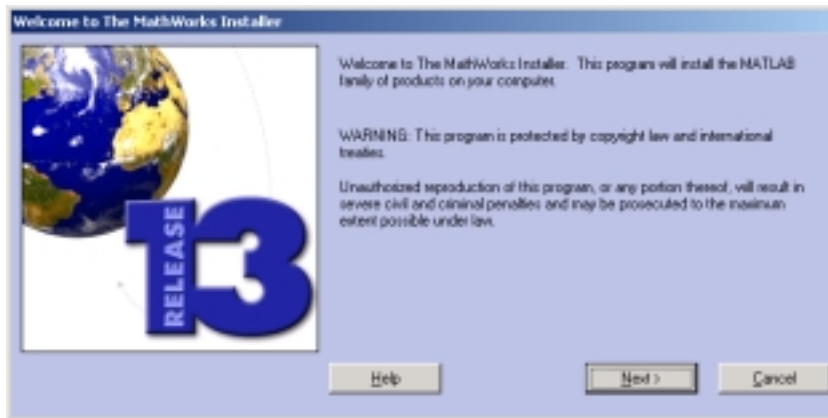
Welcome to The MathWorks Installer

RELEASE 13

Welcome to The MathWorks Installer. This program will install the MATLAB family of products on your computer.

WARNING: This program is protected by copyright law and international treaties.

Unauthorized reproduction of this program, or any portion thereof, will result in severe civil and criminal penalties and may be prosecuted to the maximum extent possible under law.

Help

Next >

Cancel